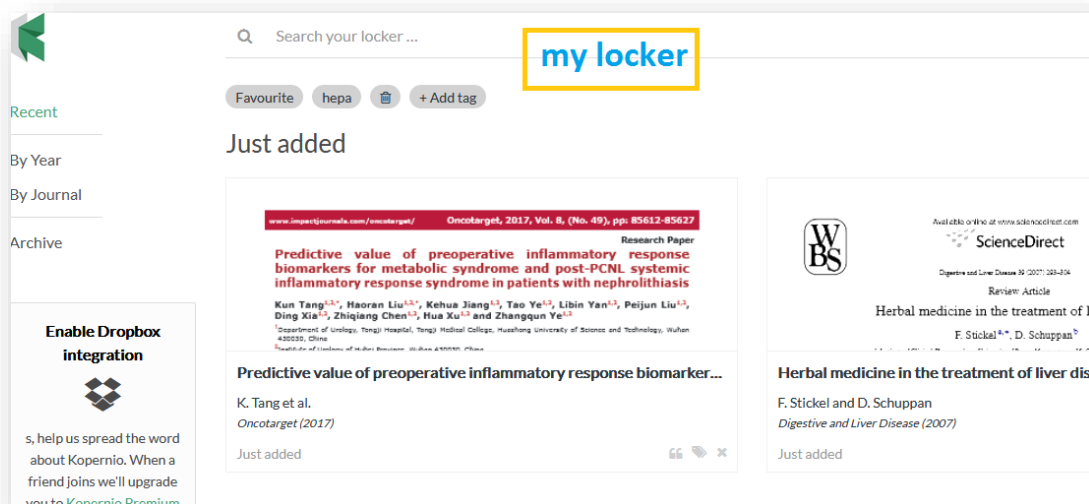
Search your locker ...

my locker

Recent

By Year

By Journal

Archive

Enable Dropbox integration

s, help us spread the word about Kopernio. When a friend joins we'll upgrade you to Kopernio Premium

Favourite hepa + Add tag

Just added

www.impactjournals.com/oncotarget/ Oncotarget, 2017, Vol. 8, (No. 49), pp: 85612-85627

Research Paper

Predictive value of preoperative inflammatory response biomarkers for metabolic syndrome and post-PCNL systemic inflammatory response syndrome in patients with nephrolithiasis

Kun Tang$^{1,2,*}$, Haoran Liu$^{1,2,*}$, Kehua Jiang$^{1,3}$, Tao Ye$^{1,2}$, Libin Yan$^{1,2}$, Peijun Liu$^{1,2}$, Ding Xia$^{1,2}$, Zhiqiang Chen$^{1,2}$, Hua Xu$^{1,2}$ and Zhangqun Ye$^{1,2}$

$^1$Department of Urology, Tongji Hospital, Tongji Medical College, Huazhong University of Science and Technology, Wuhan 430030, China

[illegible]

Predictive value of preoperative inflammatory response biomarker...

K. Tang et al.

Oncotarget (2017)

Just added

WBS

Available online at www.sciencedirect.com

ScienceDirect

Digestive and Liver Disease 39 (2007) 293–304

Review Article

Herbal medicine in the treatment of l

F. Stickel$^{a,*}$, D. Schuppan$^{b}$

Herbal medicine in the treatment of liver dis

F. Stickel and D. Schuppan

Digestive and Liver Disease (2007)

Just added